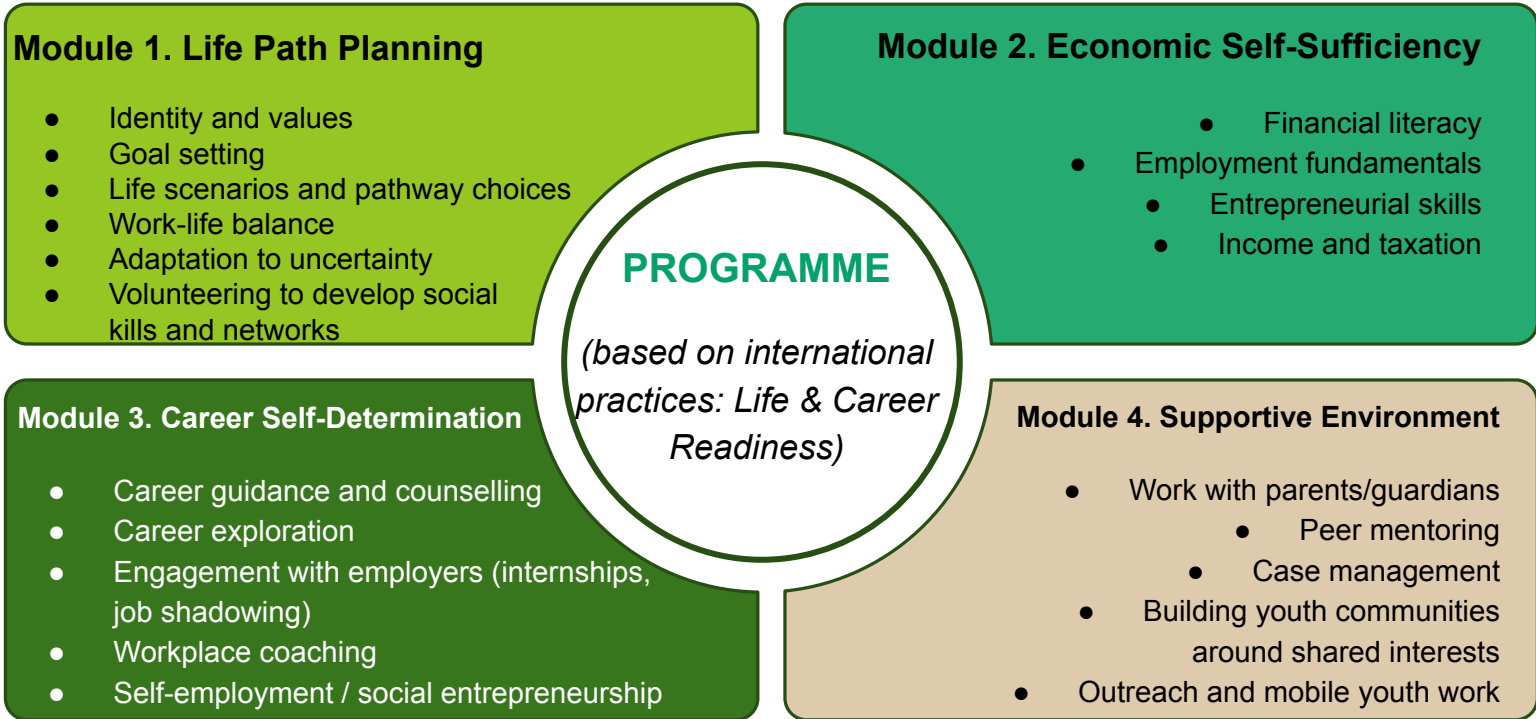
Module 1. Life Path Planning

- Identity and values
- Goal setting
- Life scenarios and pathway choices
- Work-life balance
- Adaptation to uncertainty
- Volunteering to develop social kills and networks

Module 2. Economic Self-Sufficiency

- Financial literacy
- Employment fundamentals
- Entrepreneurial skills
- Income and taxation

PROGRAMME

(based on international practices: Life & Career Readiness)

Module 3. Career Self-Determination

- Career guidance and counselling
- Career exploration
- Engagement with employers (internships, job shadowing)
- Workplace coaching
- Self-employment / social entrepreneurship

Module 4. Supportive Environment

- Work with parents/guardians
- Peer mentoring
- Case management
- Building youth communities around shared interests
- Outreach and mobile youth work